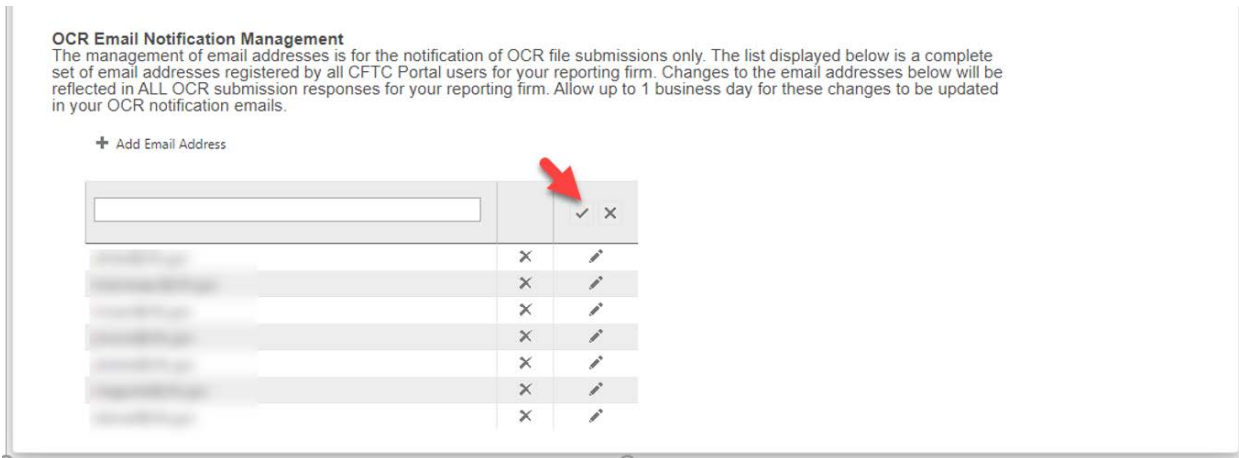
OCR Email Notification Management
The management of email addresses is for the notification of OCR file submissions only. The list displayed below is a complete set of email addresses registered by all CFTC Portal users for your reporting firm. Changes to the email addresses below will be reflected in ALL OCR submission responses for your reporting firm. Allow up to 1 business day for these changes to be updated in your OCR notification emails.

+ Add Email Address

| | | ✓ ✕ |
|---|---|---|
| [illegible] | ✕ | |
| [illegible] | ✕ | |
| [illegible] | ✕ | |
| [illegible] | ✕ | |
| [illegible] | ✕ | |
| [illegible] | ✕ | |
| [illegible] | ✕ | |